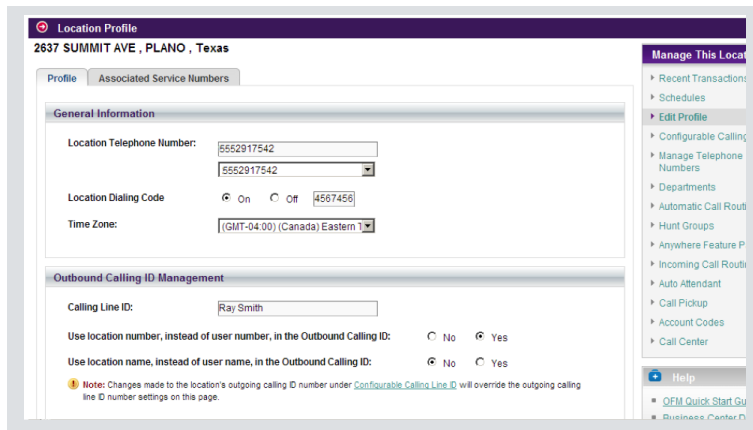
Location Profile

2637 SUMMIT AVE , PLANO , Texas

Profile | Associated Service Numbers

General Information

Location Telephone Number: 5552917542
5552917542

Location Dialing Code  On  Off  4567456

Time Zone: (GMT-04:00) (Canada) Eastern T

Outbound Calling ID Management

Calling Line ID: Ray Smith

Use location number, instead of user number, in the Outbound Calling ID:  No  Yes

Use location name, instead of user name, in the Outbound Calling ID:  No  Yes

Note: Changes made to the location's outgoing calling ID number under Configurable Calling Line ID will override the outgoing calling line ID number settings on this page.

Manage This Locat

Recent Transactions
Schedules
Edit Profile
Configurable Calling
Manage Telephone Numbers
Departments
Automatic Call Routi
Hunt Groups
Anywhere Feature P
Incoming Call Routi
Auto Attendant
Call Pickup
Account Codes
Call Center

Help

OFM Quick Start Gu
Business Center D